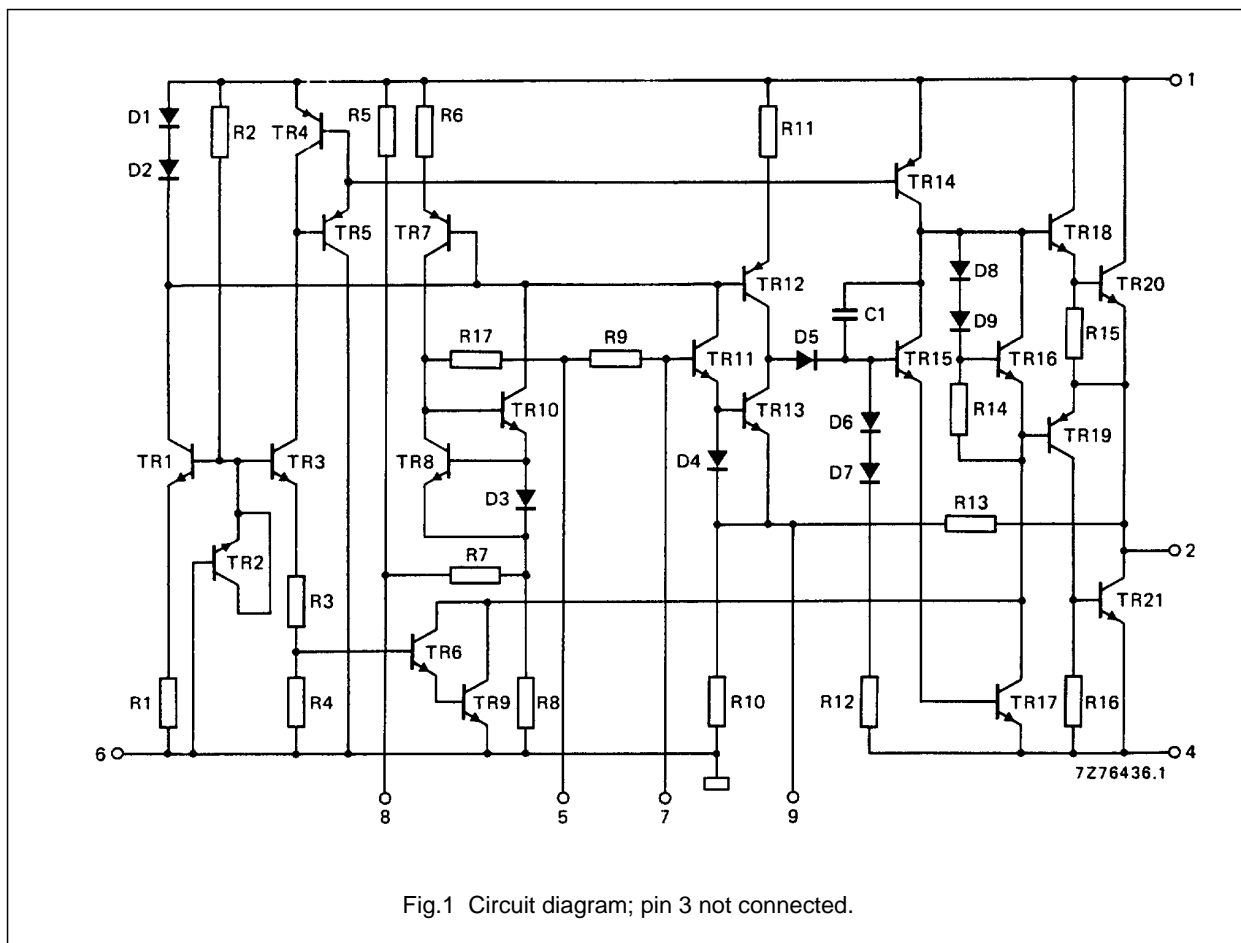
D1
D2
R2
TR4
R5
R6
R11
TR14
1
TR5
TR7
TR18
TR12
D8
TR20
C1
R17
R9
D9
R15
TR11
D5
TR15
TR16
TR10
TR13
R14
D6
TR1
TR3
TR8
TR19
D4
D3
D7
R13
TR2
2
R7
R3
TR21
TR6
R1
R4
TR9
R8
R10
R12
TR17
R16
6
4
7Z76436.1
8
5
7
9

Fig.1 Circuit diagram; pin 3 not connected.